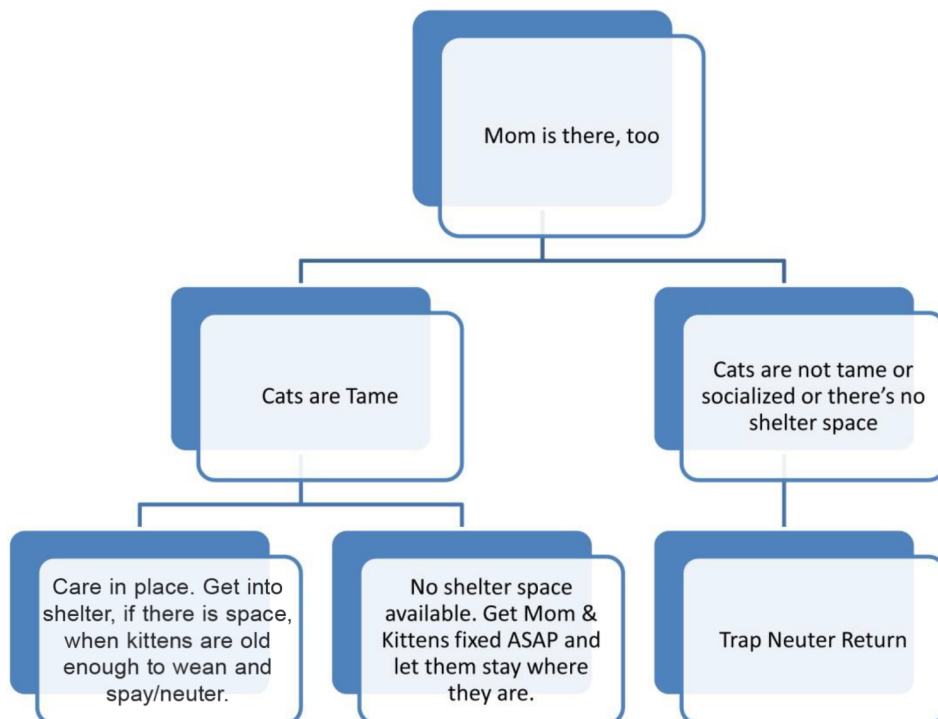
Mom is there, too

Cats are Tame

Cats are not tame or socialized or there's no shelter space

Care in place. Get into shelter, if there is space, when kittens are old enough to wean and spay/neuter.

No shelter space available. Get Mom & Kittens fixed ASAP and let them stay where they are.

Trap Neuter Return